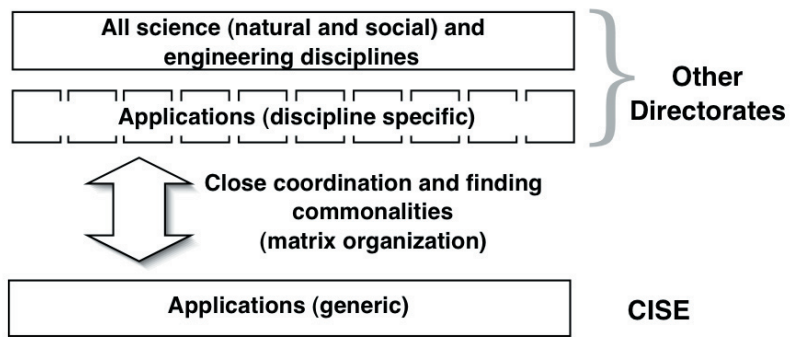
All science (natural and social) and engineering disciplines

Applications (discipline specific)

Other Directorates

Close coordination and finding commonalities (matrix organization)

Applications (generic)

CISE